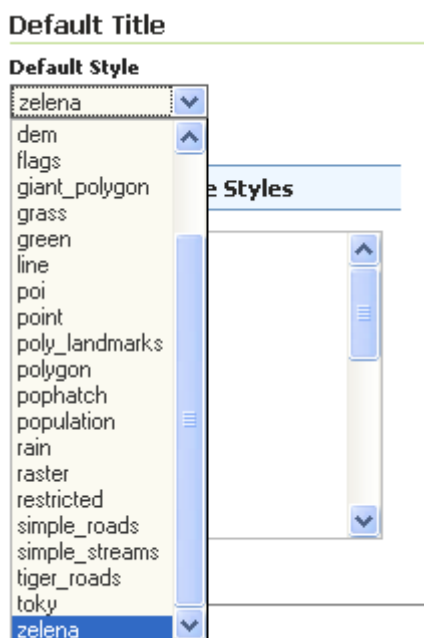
Default Title

Default Style

zelena

dem
flags
giant_polygon
grass
green
line
poi
point
poly_landmarks
polygon
pophatch
population
rain
raster
restricted
simple_roads
simple_streams
tiger_roads
toky
zelena

e Styles